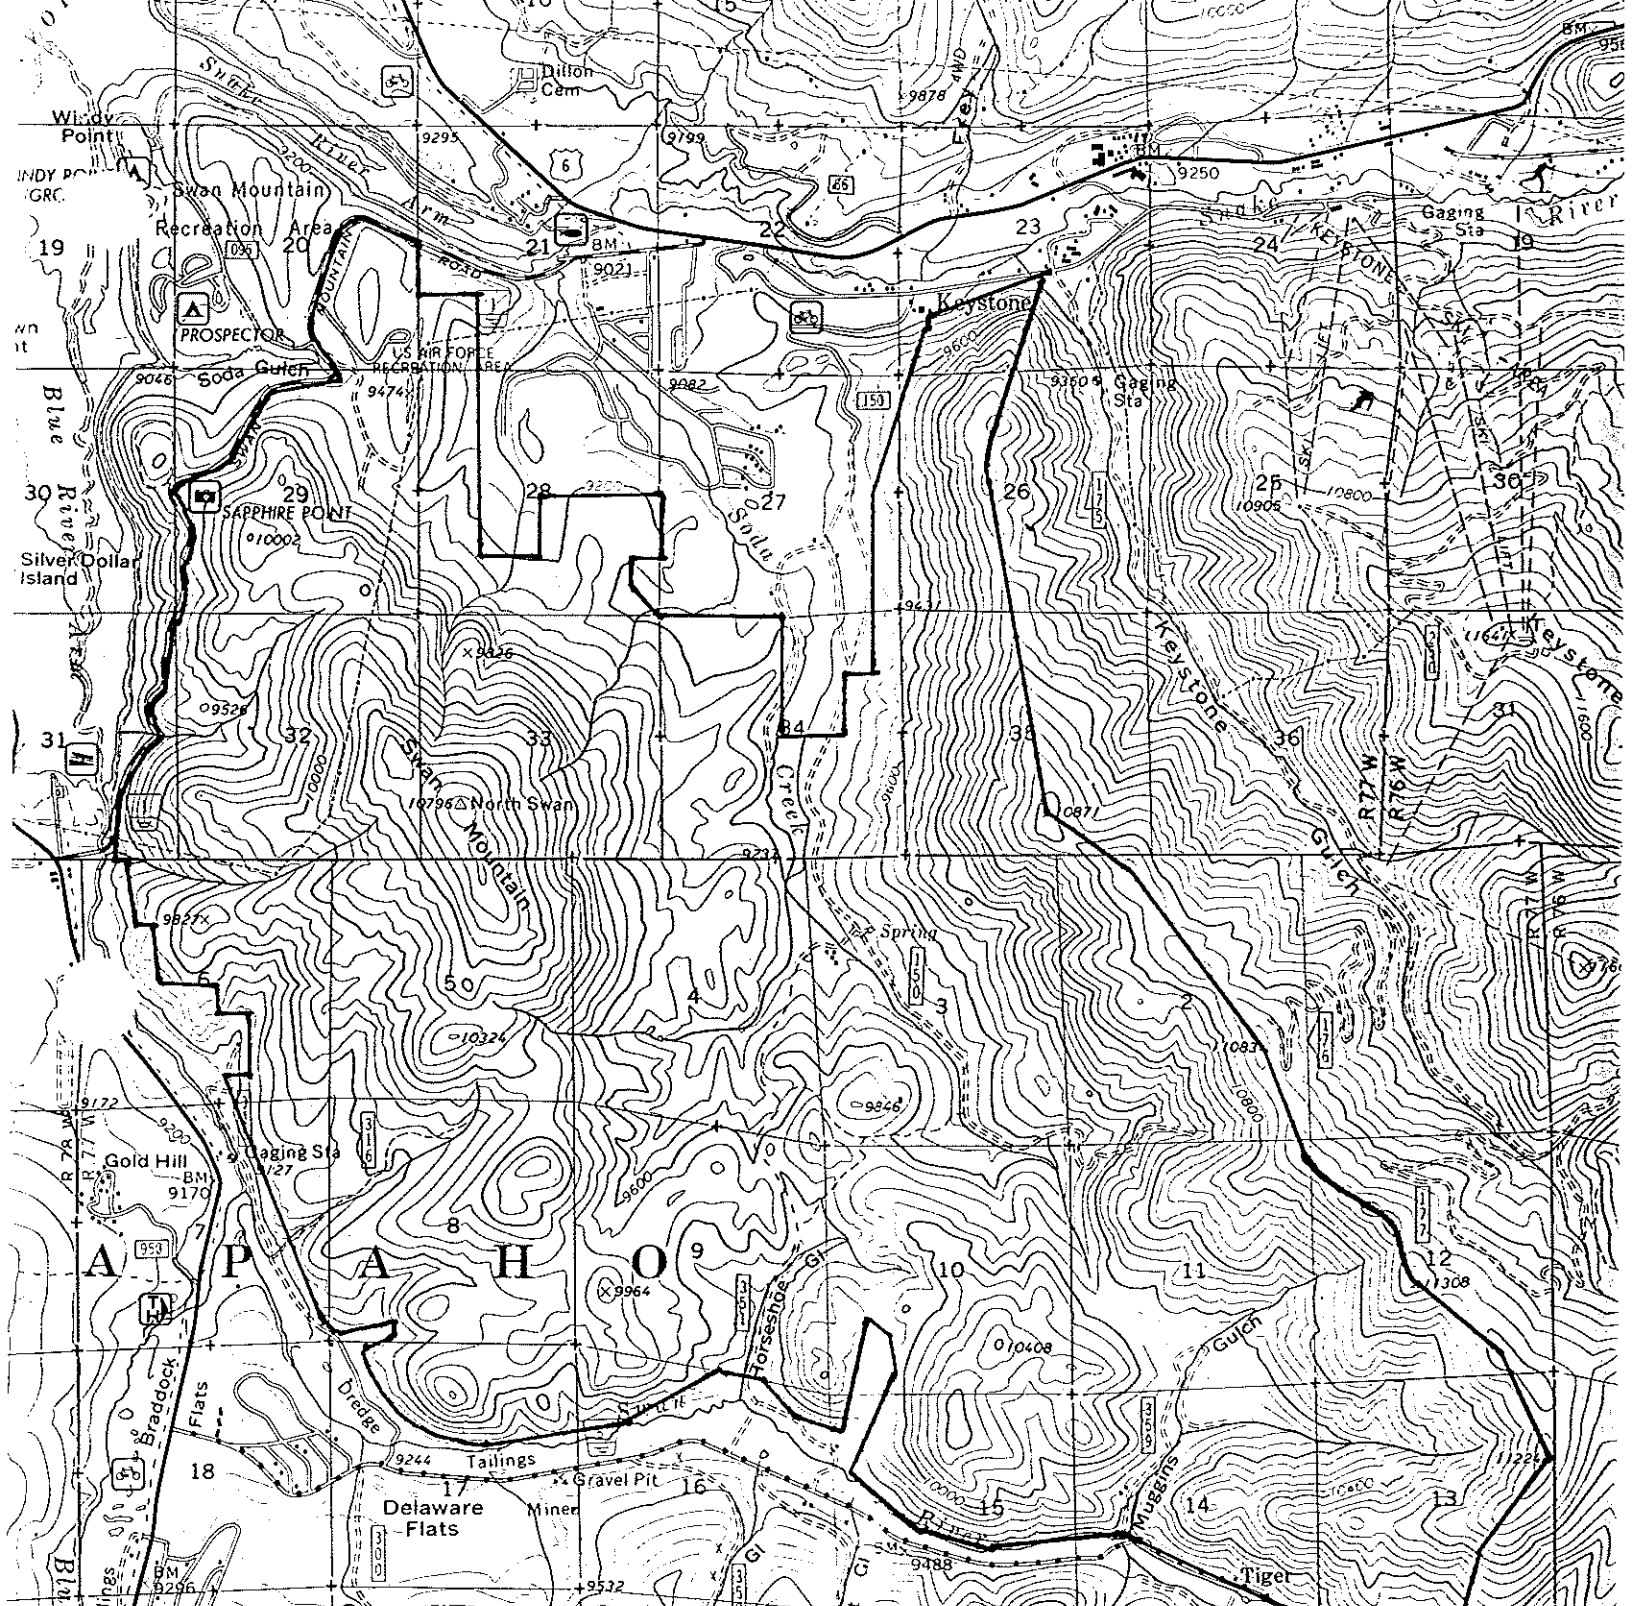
Snake River
Dillon Cem
9878
4WD
Keystone
BM
Windy Point
9295
9799
6
9250
WINDY POINT GRC
Swan Mountain
Swan Mountain Recreation Area
Arm
Snake
KEYSTONE
Gaging Sta
River
19
20
21
BM
22
23
24
19
9021
ROAD
Keystone
PROSPECTOR
MOUNTAIN
US AIR FORCE RECREATION AREA
9046
Soda Gulch
9474
9082
150
9350
Gaging Sta
Blue River
SWAN
9600
SKI LIFT
30
29
28
27
26
25
10800
10905
30
SAPPHIRE POINT
10002
Soda
175
Silver Dollar Island
9621
Keystone Gulch
Keystone
31
9526
9826
32
33
34
35
36
31
Swan Mountain
North Swan
10796
Creek
9600
R 77 W
R 76 W
9237
9827
Spring
150
6
5
4
3
2
10324
1083
176
10800
9846
9172
9200
R 78 W
R 77 W
Gaging Sta
9127
316
Gold Hill
BM
9170
9600
177
7
8
9
10
11
12
1308
958
A P A H O
9964
Horseshoe Gl
10408
Gulch
Swan
Dredge
Braddock
Flats
9244
Tailings
Gravel Pit
Miner
18
17
16
15
14
13
Delaware Flats
Muggins
10000
10400
11224
Blue
BM
9296
9532
Gl
Gl
9488
River
Tiger